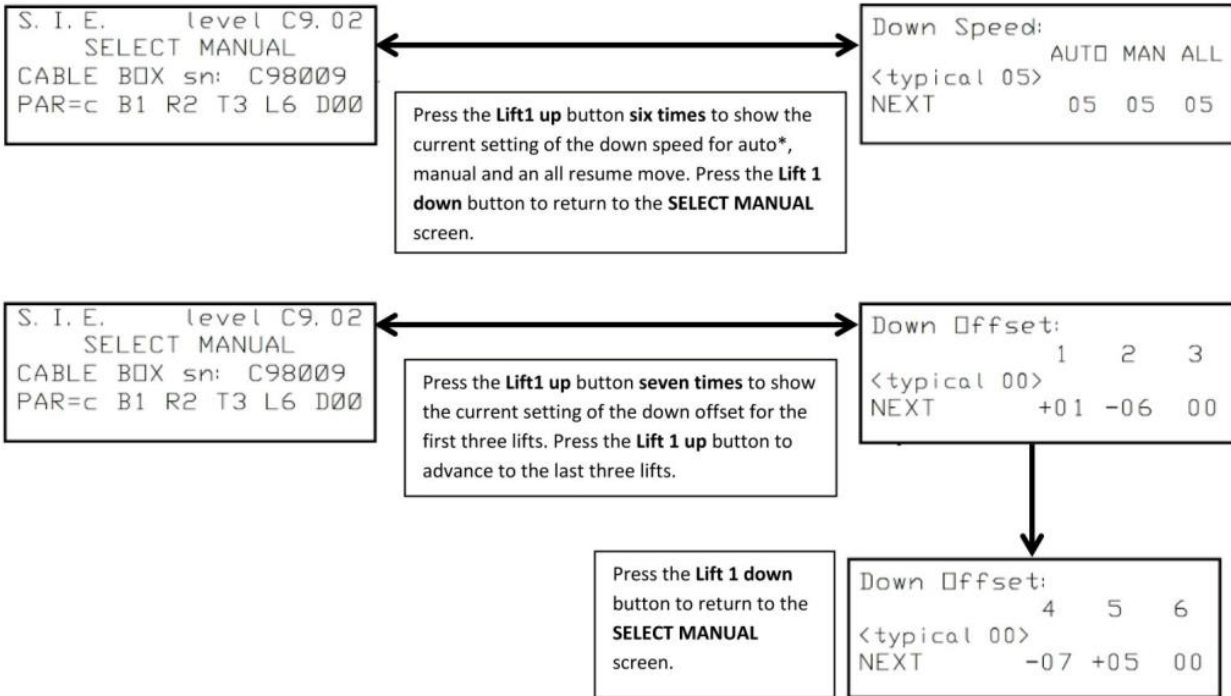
S. I. E. level C9.02
SELECT MANUAL
CABLE BOX sn: C98009
PAR=c B1 R2 T3 L6 D00

Down Speed:
AUTO MAN ALL
<typical 05>
NEXT 05 05 05

Press the **Lift1 up** button **six times** to show the current setting of the down speed for auto*, manual and an all resume move. Press the **Lift 1 down** button to return to the **SELECT MANUAL** screen.

S. I. E. level C9.02
SELECT MANUAL
CABLE BOX sn: C98009
PAR=c B1 R2 T3 L6 D00

Down Offset:
1 2 3
<typical 00>
NEXT +01 -06 00

Press the **Lift1 up** button **seven times** to show the current setting of the down offset for the first three lifts. Press the **Lift 1 up** button to advance to the last three lifts.

Press the **Lift 1 down** button to return to the **SELECT MANUAL** screen.

Down Offset:
4 5 6
<typical 00>
NEXT -07 +05 00